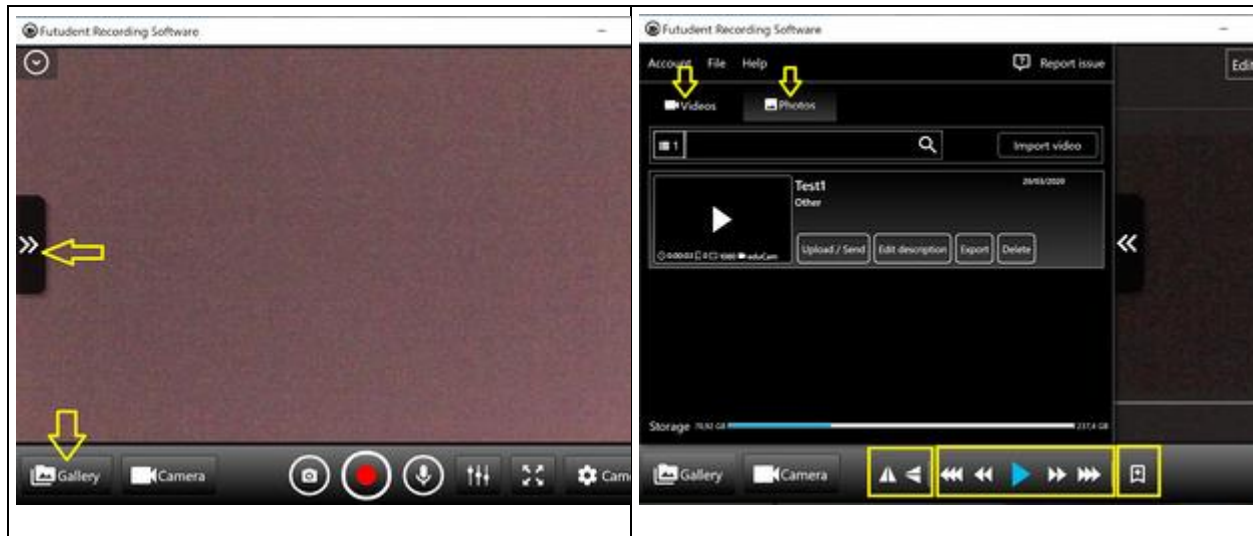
Futudent Recording Software

Gallery Camera Cam

Futudent Recording Software

Account File Help Report issue

Edi

Videos Photos

1

Import video

Test1 29/03/2020

Other

0:00:03 0 1080 eduCam

Upload / Send Edit description Export Delete

Storage 78,92 GB 237,4 GB

Gallery Camera